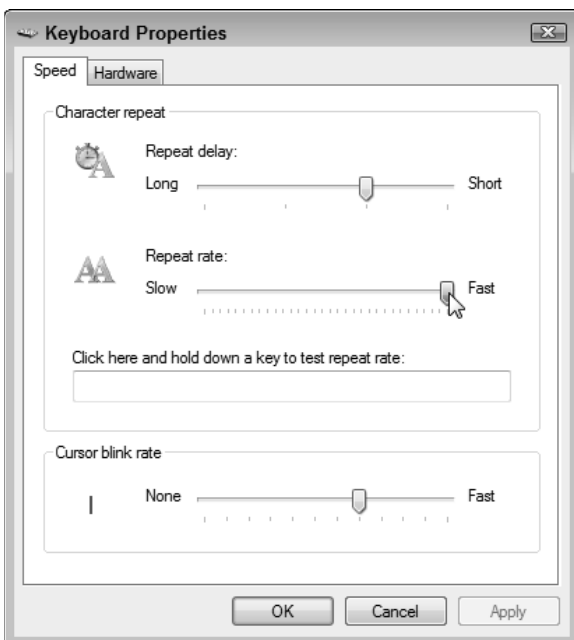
Keyboard Properties

Speed
Hardware

Character repeat

Repeat delay:
Long
Short

Repeat rate:
Slow
Fast

Click here and hold down a key to test repeat rate:

Cursor blink rate

None
Fast

OK
Cancel
Apply